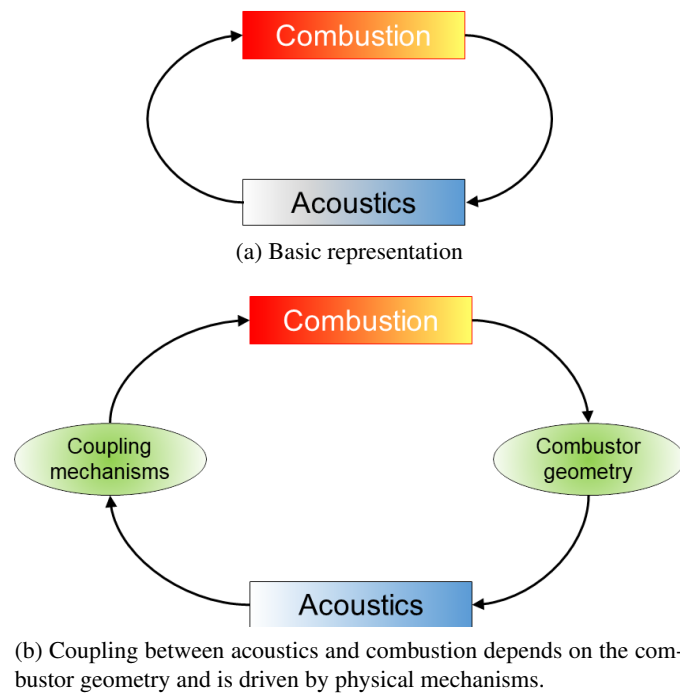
Combustion

Acoustics

(a) Basic representation

Combustion

Coupling mechanisms

Combustor geometry

Acoustics

(b) Coupling between acoustics and combustion depends on the combustor geometry and is driven by physical mechanisms.